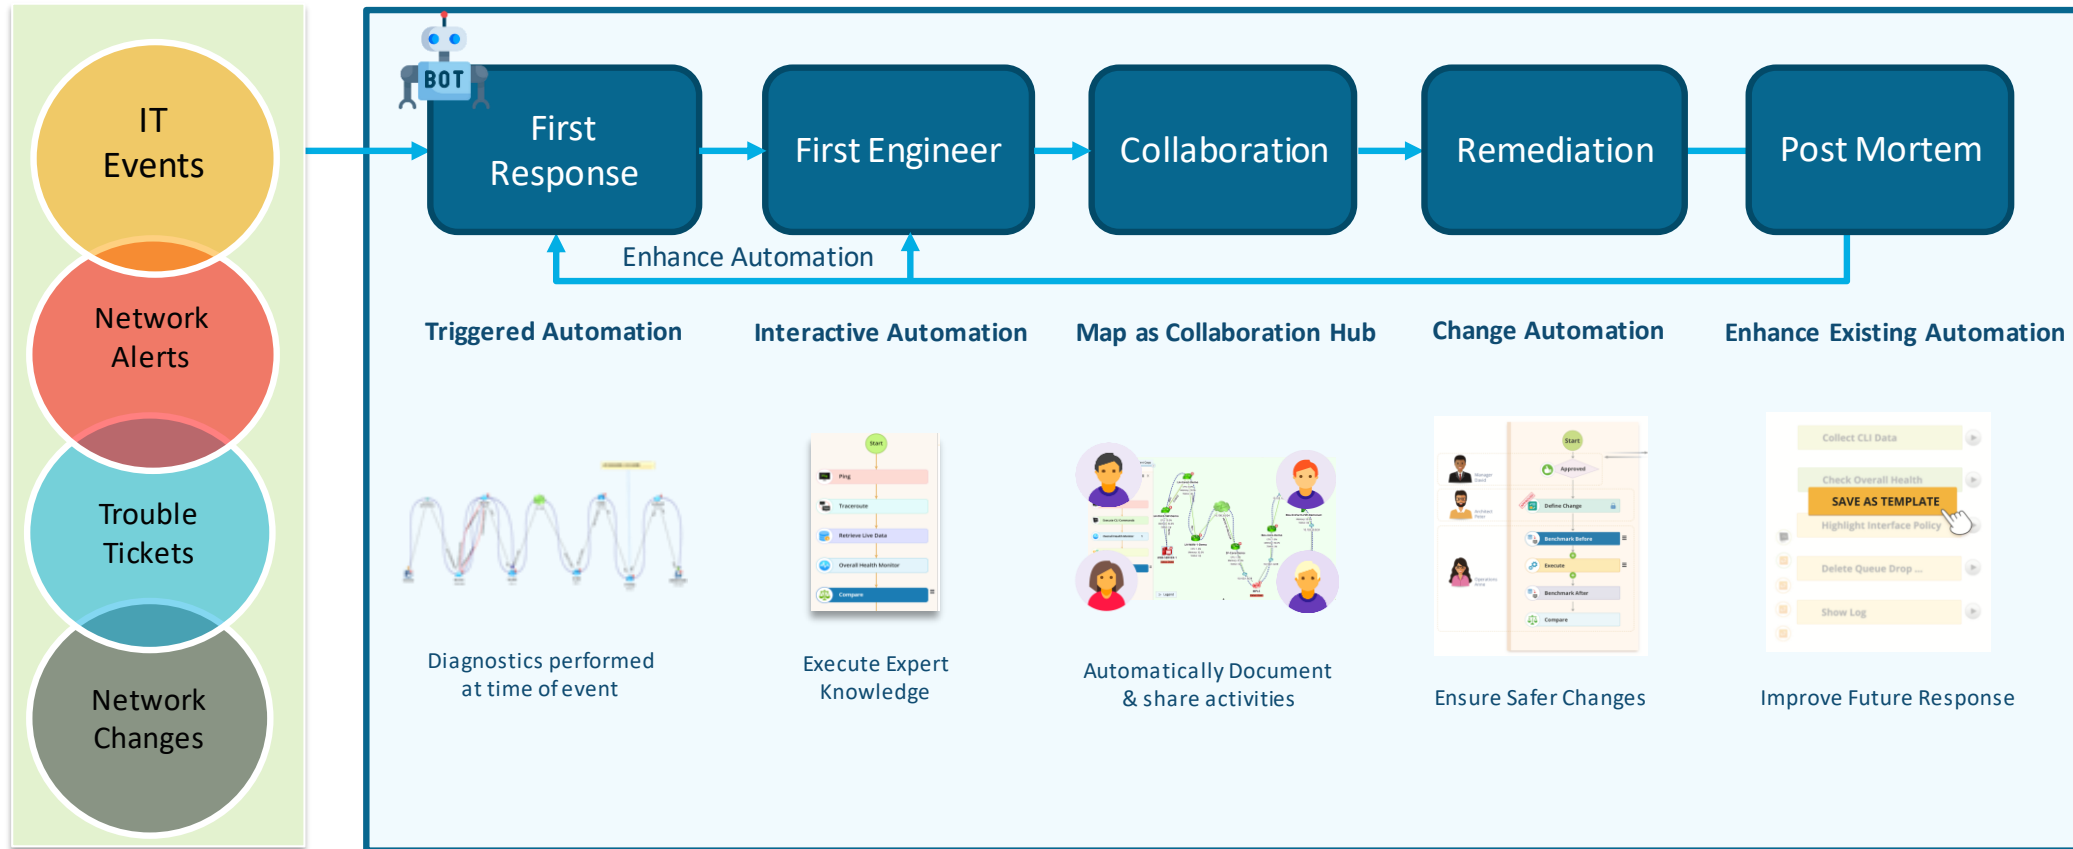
IT Events

Network Alerts

Trouble Tickets

Network Changes

BOT

First Response

First Engineer

Collaboration

Remediation

Post Mortem

Enhance Automation

Triggered Automation

Interactive Automation

Map as Collaboration Hub

Change Automation

Enhance Existing Automation

Start

Ping

Traceroute

Retrieve Live Data

Overall Health Monitor

Compare

Start

Approved

Define Change

Benchmark Before

Execute

Benchmark After

Compare

Collect CLI Data

Check Overall Health

SAVE AS TEMPLATE

Highlight Interface Policy

Delete Queue Drop ...

Show Log

Diagnostics performed at time of event

Execute Expert Knowledge

Automatically Document & share activities

Ensure Safer Changes

Improve Future Response